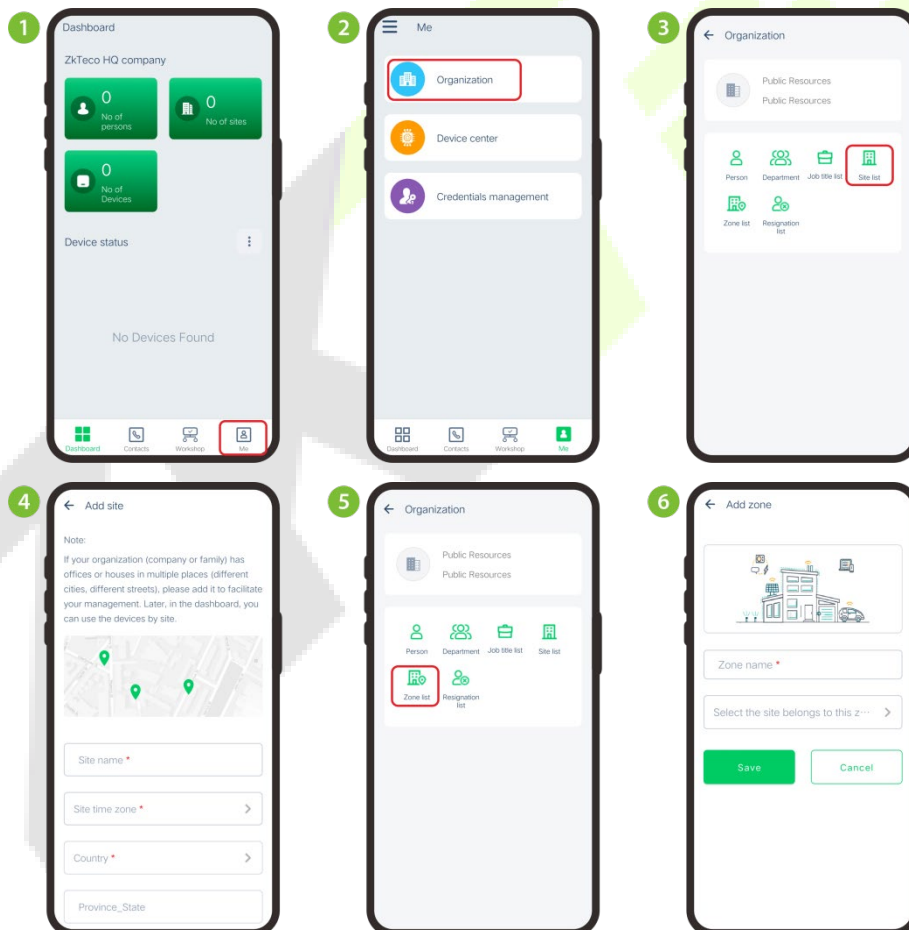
1

Dashboard

ZkTeco HQ company

0
No of persons

0
No of sites

0
No of Devices

Device status

No Devices Found

Dashboard Contacts Workshop Me

2

Me

Organization

Device center

Credentials management

Dashboard Contacts Workshop Me

3

Organization

Public Resources
Public Resources

Person Department Job title list Site list

Zone list Resignation list

4

Add site

Note:
If your organization (company or family) has offices or houses in multiple places (different cities, different streets), please add it to facilitate your management. Later, in the dashboard, you can use the devices by site.

Site name *

Site time zone *

Country *

Province_State

5

Organization

Public Resources
Public Resources

Person Department Job title list Site list

Zone list Resignation list

6

Add zone

Zone name *

Select the site belongs to this z···

Save

Cancel